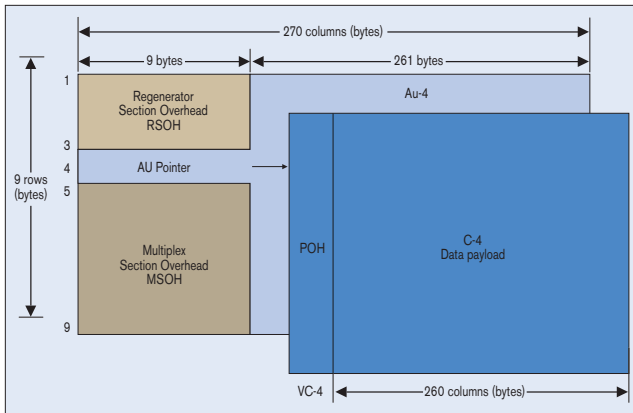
270 columns (bytes)

9 bytes

261 bytes

9 rows (bytes)

1

3

4

5

9

Regenerator Section Overhead RSOH

AU Pointer

Multiplex Section Overhead MSOH

Au-4

POH

C-4 Data payload

VC-4

260 columns (bytes)